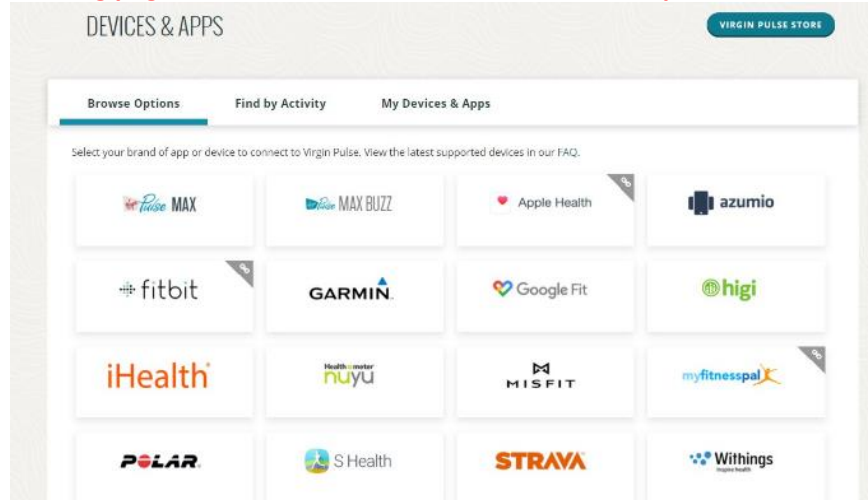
DEVICES & APPS

VIRGIN PULSE STORE

Browse Options
Find by Activity
My Devices & Apps

Select your brand of app or device to connect to Virgin Pulse. View the latest supported devices in our FAQ.

Pulse MAX
Pulse MAX BUZZ
Apple Health
azumio
fitbit
GARMIN.
Google Fit
higi
iHealth
Health o meter nuyu
MISFIT
myfitnesspal
POLAR.
S Health
STRAVA
Withings